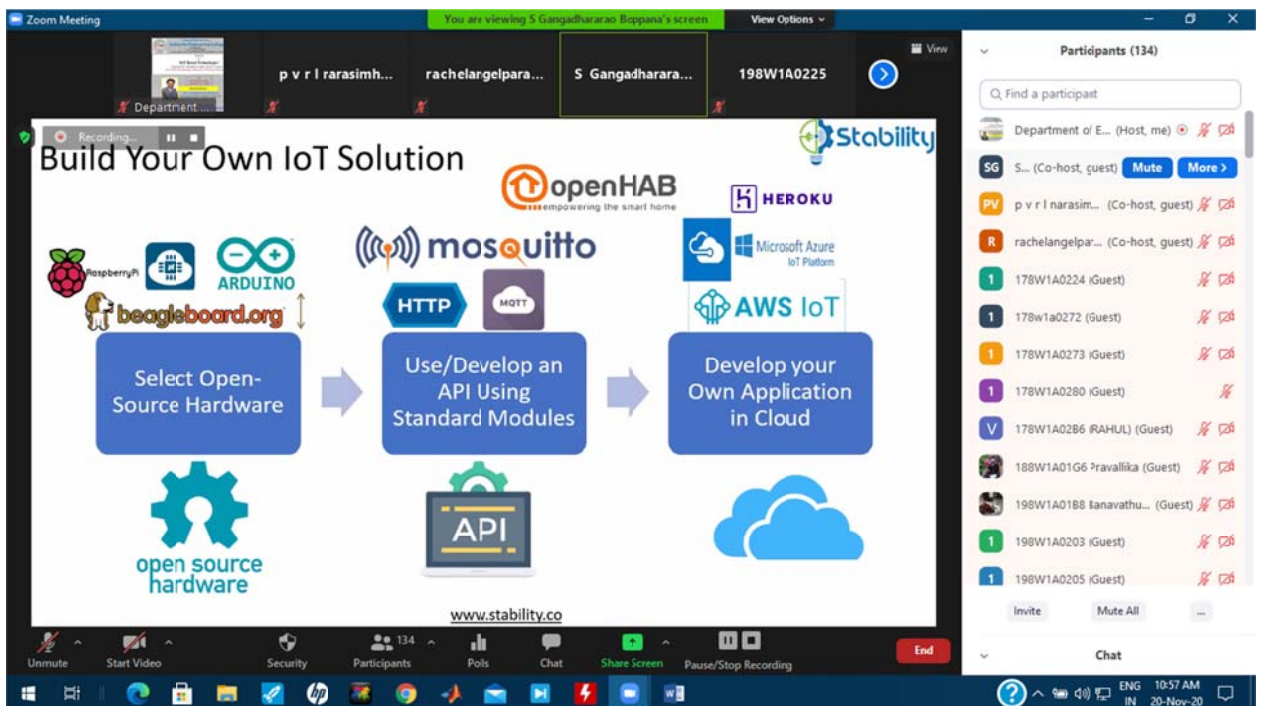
Zoom Meeting

You are viewing S Gangadhararao Boppana's screen

View Options

View

Department ...

p v r l narasimh...

rachelangelpara...

S Gangadhararara...

198W1A0225

Recording...

Build Your Own IoT Solution

Stability

openHAB
empowering the smart home

HEROKU

Microsoft Azure
IoT Platform

AWS IoT

mosquitto

HTTP

MQTT

RaspberryPi

ARDUINO

beagleboard.org

Select Open-Source Hardware

Use/Develop an API Using Standard Modules

Develop your Own Application in Cloud

open source hardware

API

www.stability.co

Participants (134)

Find a participant

Department of E... (Host, me)

SG S... (Co-host, guest) Mute More >

PV p v r l narasim... (Co-host, guest)

R rachelangelpar... (Co-host, guest)

1 178W1A0224 (Guest)

1 178w1a0272 (Guest)

1 178W1A0273 (Guest)

1 178W1A0280 (Guest)

V 178W1A0286 (RAHUL) (Guest)

188W1A01G6 Pravallika (Guest)

198W1A0188 Banavathu... (Guest)

1 198W1A0203 (Guest)

1 198W1A0205 (Guest)

Invite

Mute All

...

Chat

Unmute

Start Video

Security

134

Participants

Polls

Chat

Share Screen

Pause/Stop Recording

End

ENG
IN

10:57 AM
20-Nov-20